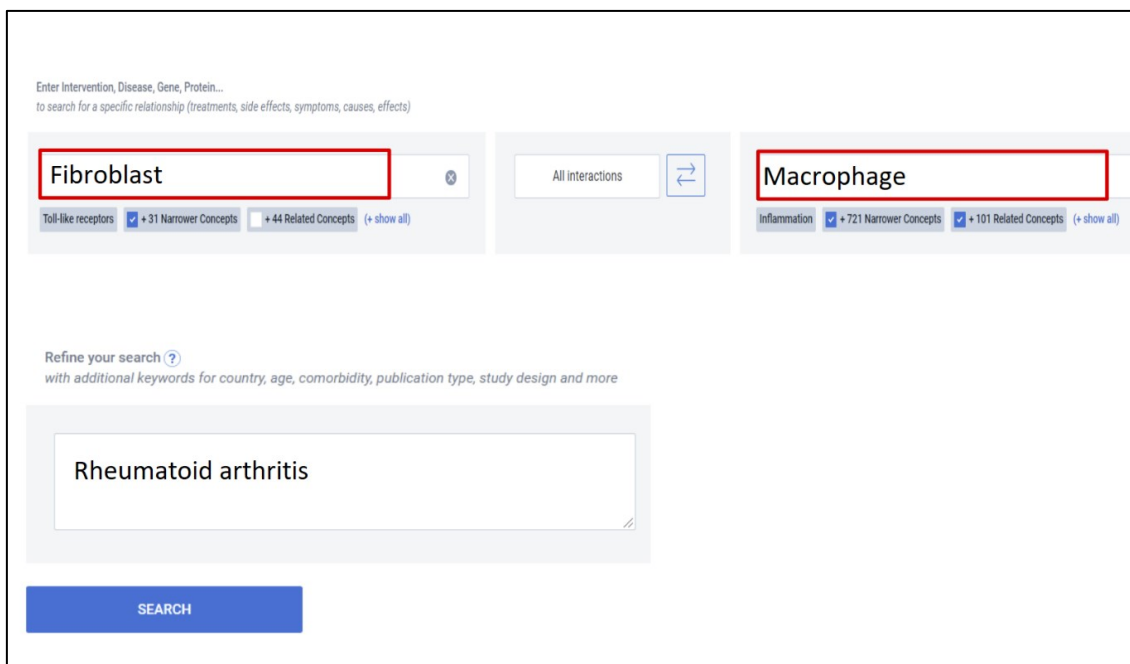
Enter Intervention, Disease, Gene, Protein...
to search for a specific relationship (treatments, side effects, symptoms, causes, effects)

Fibroblast

Toll-like receptors + 31 Narrower Concepts + 44 Related Concepts (+ show all)

All interactions

Macrophage

Inflammation + 721 Narrower Concepts + 101 Related Concepts (+ show all)

Refine your search ?
with additional keywords for country, age, comorbidity, publication type, study design and more

Rheumatoid arthritis

SEARCH